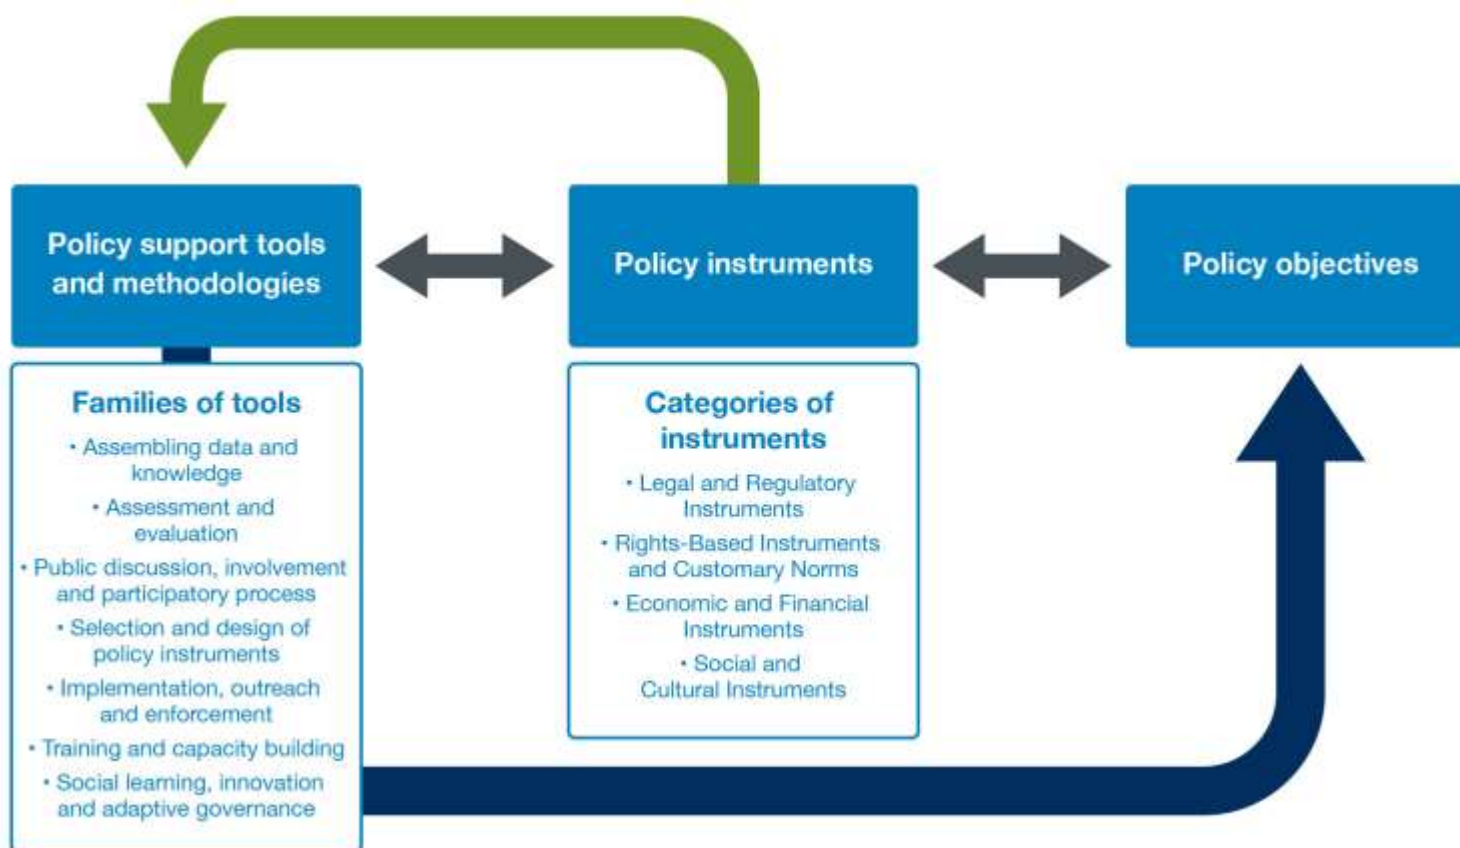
Policy support tools and methodologies

Policy instruments

Policy objectives

Families of tools

• Assembling data and knowledge

• Assessment and evaluation

• Public discussion, involvement and participatory process

• Selection and design of policy instruments

• Implementation, outreach and enforcement

• Training and capacity building

• Social learning, innovation and adaptive governance

Categories of instruments

• Legal and Regulatory Instruments

• Rights-Based Instruments and Customary Norms

• Economic and Financial Instruments

• Social and Cultural Instruments